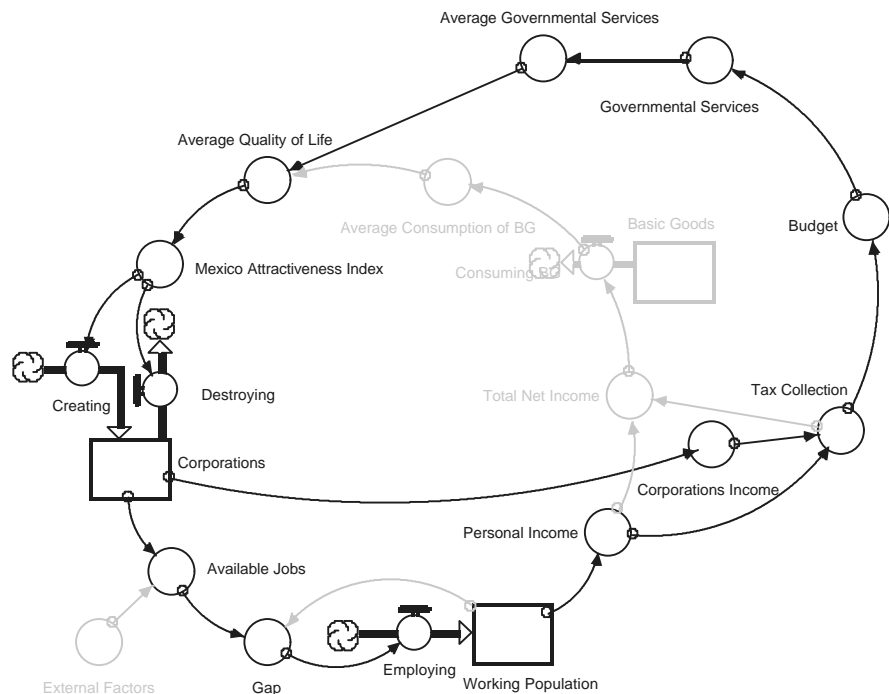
Average Governmental Services

Governmental Services

Average Quality of Life

Average Consumption of BG

Basic Goods

Budget

Mexico Attractiveness Index

Consuming BG

Creating

Destroying

Total Net Income

Tax Collection

Corporations

Corporations Income

Personal Income

Available Jobs

External Factors

Gap

Employing

Working Population